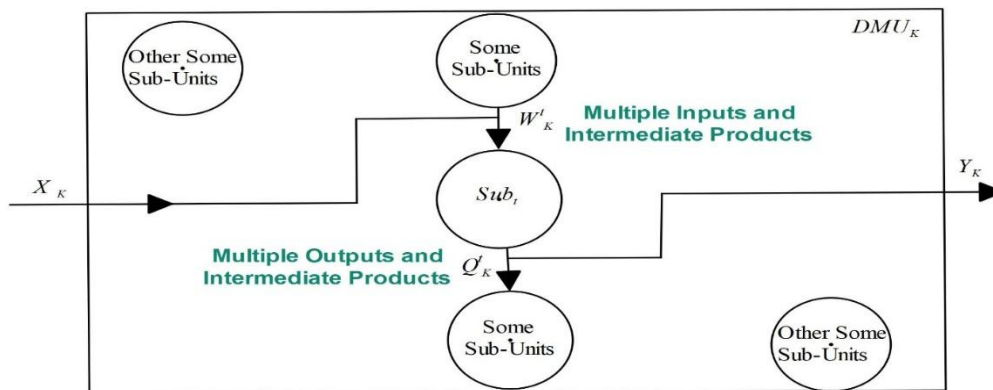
$DMU_K$

Other Some Sub-Units

Some Sub-Units

$W^t_K$

Multiple Inputs and Intermediate Products

$X_K$

$Sub_t$

$Y_K$

Multiple Outputs and Intermediate Products

$Q^t_K$

Some Sub-Units

Other Some Sub-Units